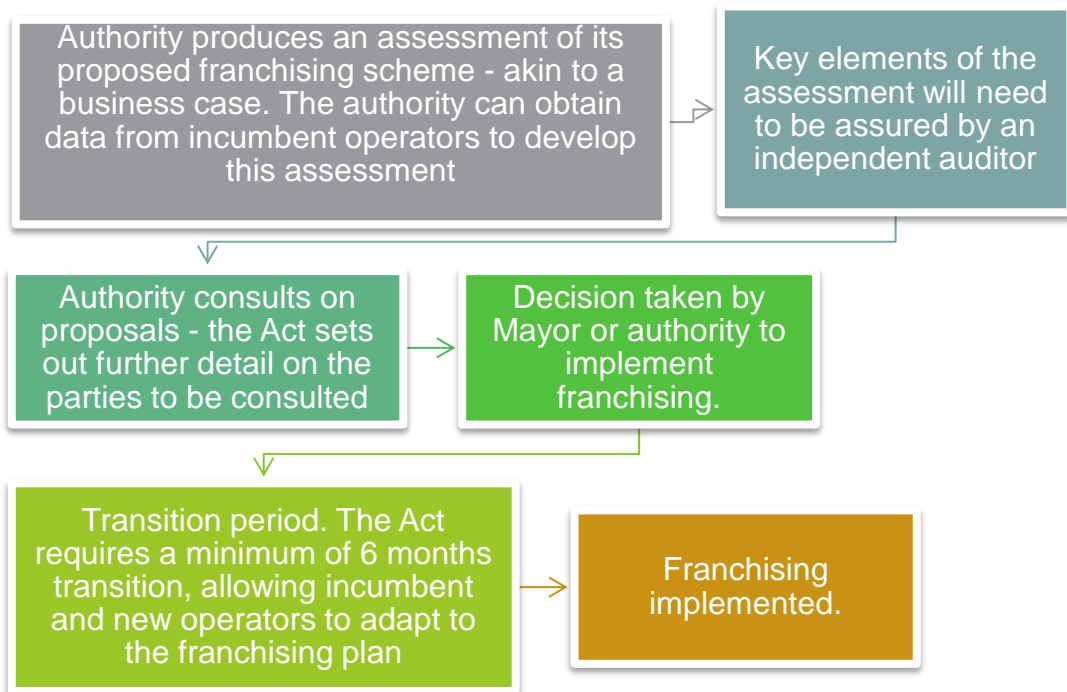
Authority produces an assessment of its proposed franchising scheme - akin to a business case. The authority can obtain data from incumbent operators to develop this assessment

Key elements of the assessment will need to be assured by an independent auditor

Authority consults on proposals - the Act sets out further detail on the parties to be consulted

Decision taken by Mayor or authority to implement franchising.

Transition period. The Act requires a minimum of 6 months transition, allowing incumbent and new operators to adapt to the franchising plan

Franchising implemented.